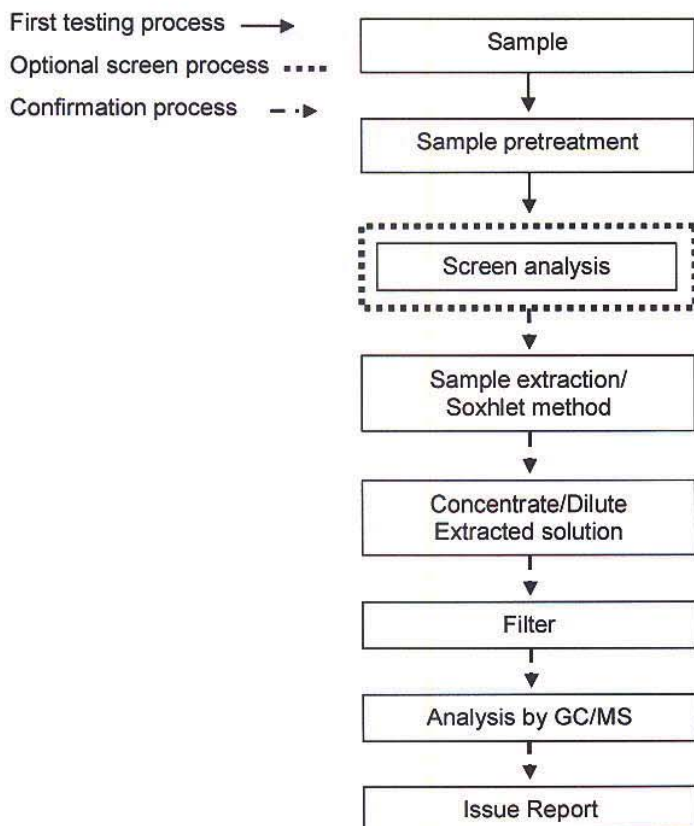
First testing process
Optional screen process
Confirmation process

Sample

Sample pretreatment

Screen analysis

Sample extraction/ Soxhlet method

Concentrate/Dilute Extracted solution

Filter

Analysis by GC/MS

Issue Report